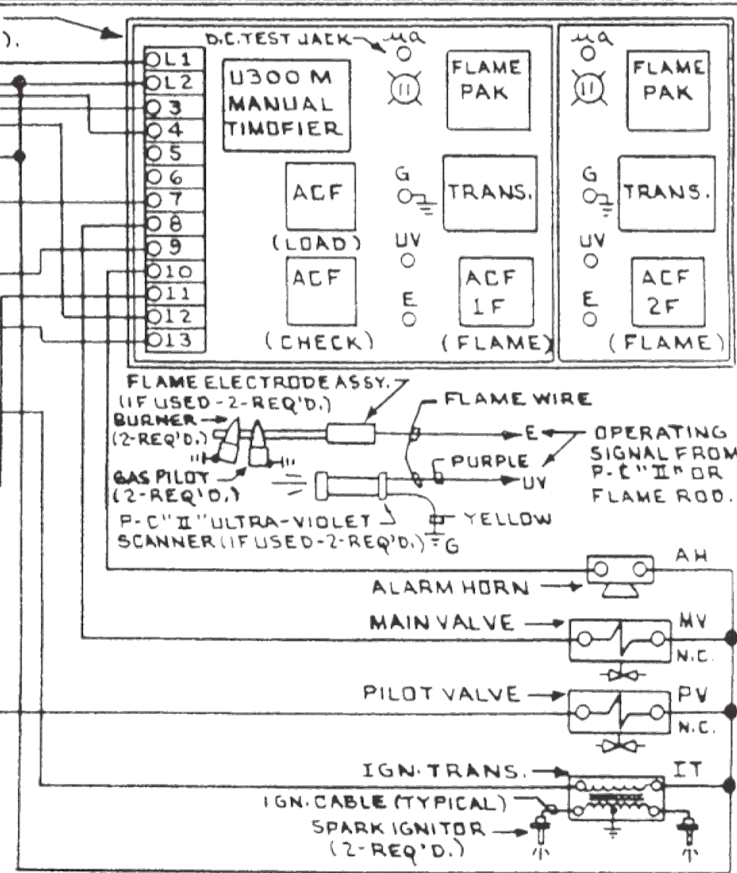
).

D.C. TEST JACK $\mu a$

L1
L2
3
4
5
6
7
8
9
10
11
12
13

U300 M MANUAL TIMOFIER

11

FLAME PAK

ACF (LOAD)

G

TRANS.

ACF (CHECK)

UV

E

ACF 1F (FLAME)

$\mu a$

11

FLAME PAK

G

TRANS.

UV

E

ACF 2F (FLAME)

FLAME ELECTRODE ASSY. (IF USED - 2 - REQ'D.)

FLAME WIRE

BURNER (2-REQ'D.)

E

OPERATING SIGNAL FROM P-C "II" OR FLAME ROD.

GAS PILOT (2-REQ'D.)

PURPLE

UV

P-C "II" ULTRA-VIOLET SCANNER (IF USED - 2 - REQ'D.)

YELLOW

G

AH

ALARM HORN

MAIN VALVE

MV

N.C.

PILOT VALVE

PV

N.C.

IGN. TRANS.

IT

IGN. CABLE (TYPICAL)

SPARK IGNITOR (2-REQ'D.)